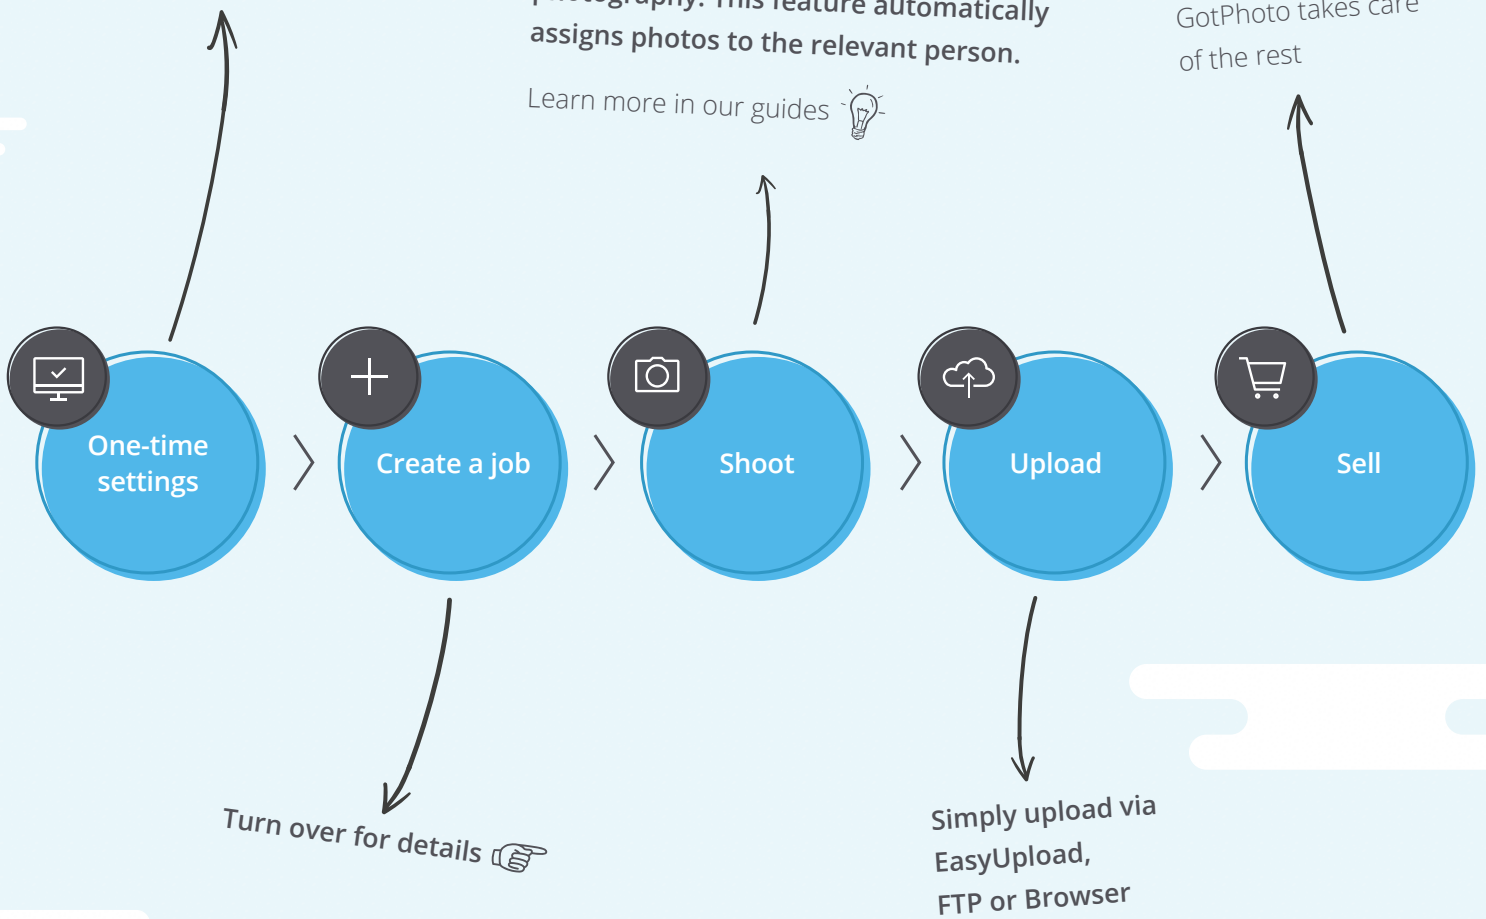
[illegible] This feature automatically assigns photos to the relevant person.

Learn more in our guides

GotPhoto takes care of the rest

One-time settings

Create a job

Shoot

Upload

Sell

Turn over for details

Simply upload via EasyUpload, FTP or Browser